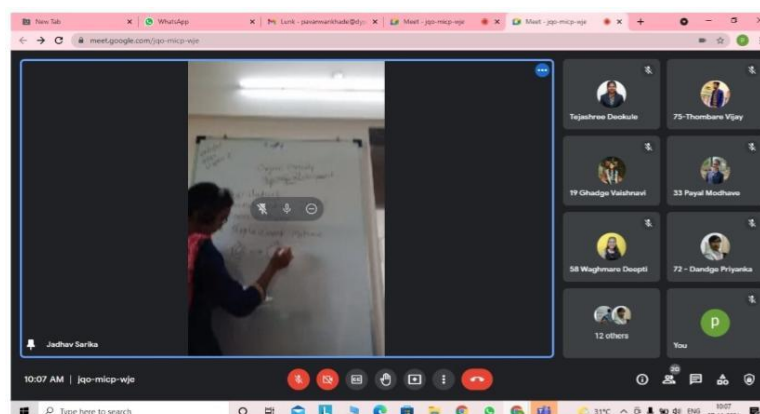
New Tab
WhatsApp
Lunk - pavanwankhade@dyp
Meet - jqo-micp-wje
Meet - jqo-micp-wje
meet.google.com/jqo-micp-wje

Jadhav Sarika

Tejashree Deokule
75-Thombare Vijay
19 Ghadge Vaishnavi
33 Payal Modhave
58 Waghmare Deepti
72 - Dandge Priyanka
12 others
You

10:07 AM | jqo-micp-wje

Type here to search
31°C ENG 10:07